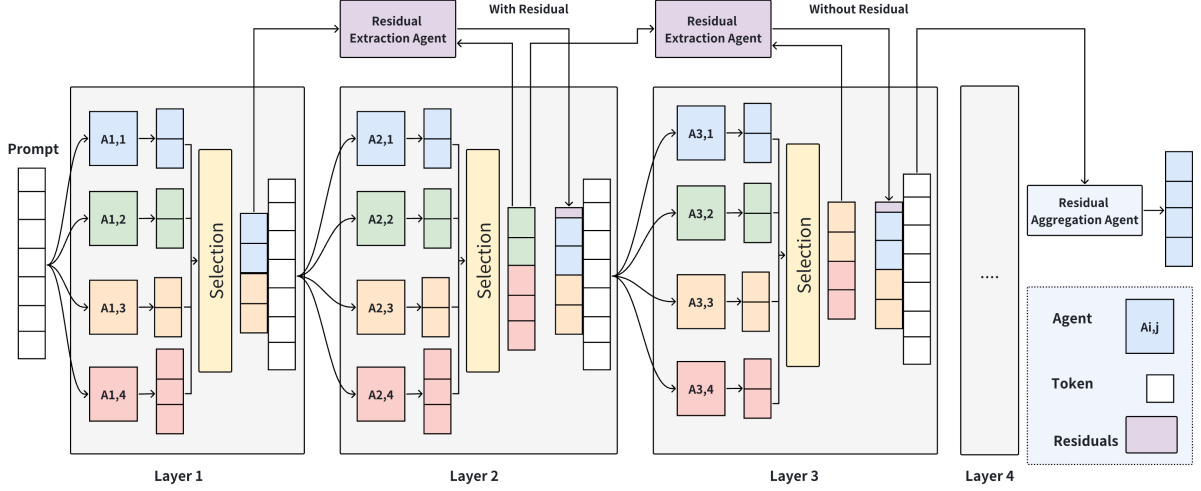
Residual Extraction Agent

With Residual

Residual Extraction Agent

Without Residual

Prompt

A1,1

A1,2

A1,3

A1,4

Selection

A2,1

A2,2

A2,3

A2,4

Selection

A3,1

A3,2

A3,3

A3,4

Selection

....

Residual Aggregation Agent

Agent

Ai,j

Token

Residuals

Layer 1

Layer 2

Layer 3

Layer 4